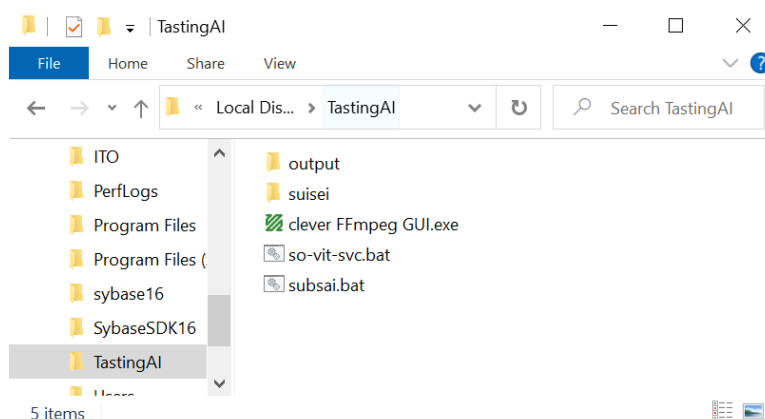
TastingAI

File
Home
Share
View

« Local Dis... › TastingAI

Search TastingAI

ITO
PerfLogs
Program Files
Program Files (
sybase16
SybaseSDK16
TastingAI
Users

output
suisei
clever FFmpeg GUI.exe
so-vit-svc.bat
subsai.bat

5 items